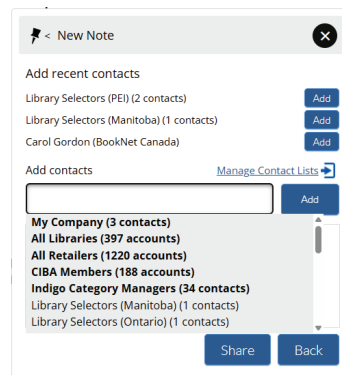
< New Note

Add recent contacts

Library Selectors (PEI) (2 contacts) Add

Library Selectors (Manitoba) (1 contacts) Add

Carol Gordon (BookNet Canada) Add

Add contacts

Manage Contact Lists

Add

My Company (3 contacts)
All Libraries (397 accounts)
All Retailers (1220 accounts)
CIBA Members (188 accounts)
Indigo Category Managers (34 contacts)
Library Selectors (Manitoba) (1 contacts)
Library Selectors (Ontario) (1 contacts)

Share Back